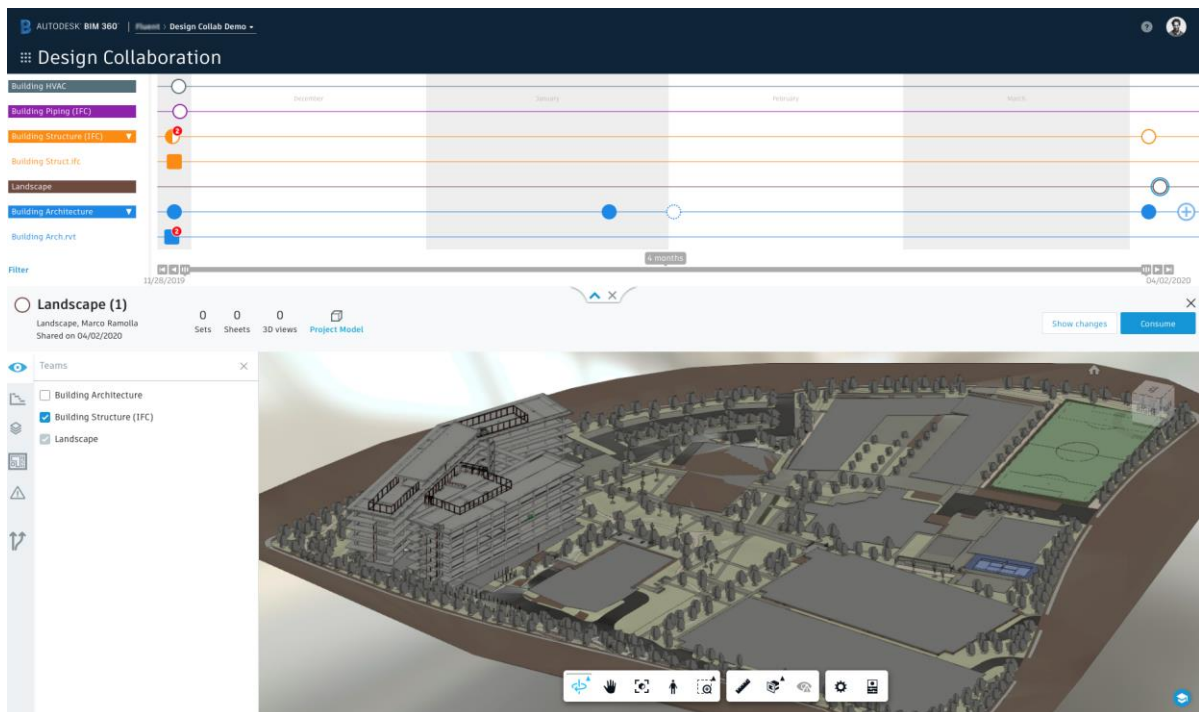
AUTODESK BIM 360 | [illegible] › Design Collab Demo ▾

Design Collaboration

Building HVAC
Building Piping (IFC)
Building Structure (IFC)
Building Struct.ifc
Landscape
Building Architecture
Building Arch.rvt
Filter

December
January
February
March

4 months
11/28/2019
04/02/2020

Landscape (1)
Landscape, Marco Ramolla
Shared on 04/02/2020

0 Sets
0 Sheets
0 3D views
Project Model

Show changes
Consume

Teams
Building Architecture
Building Structure (IFC)
Landscape